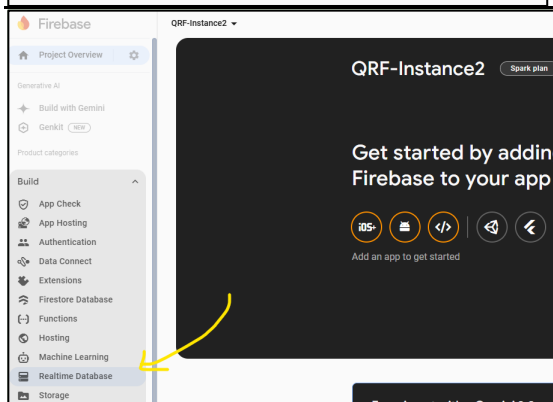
Firebase

QRF-Instance2

Project Overview

Generative AI

Build with Gemini

Genkit NEW

Product categories

Build

App Check

App Hosting

Authentication

Data Connect

Extensions

Firestore Database

Functions

Hosting

Machine Learning

Realtime Database

Storage

QRF-Instance2 Spark plan

Get started by addin
Firebase to your app

iOS+

Add an app to get started